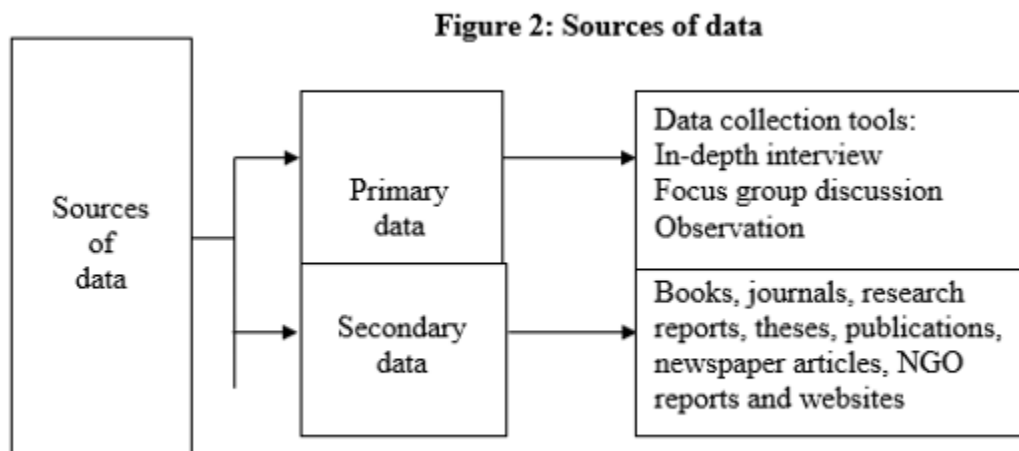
Figure 2: Sources of data

Sources of data

Primary data

Data collection tools:
In-depth interview
Focus group discussion
Observation

Secondary data

Books, journals, research reports, theses, publications, newspaper articles, NGO reports and websites